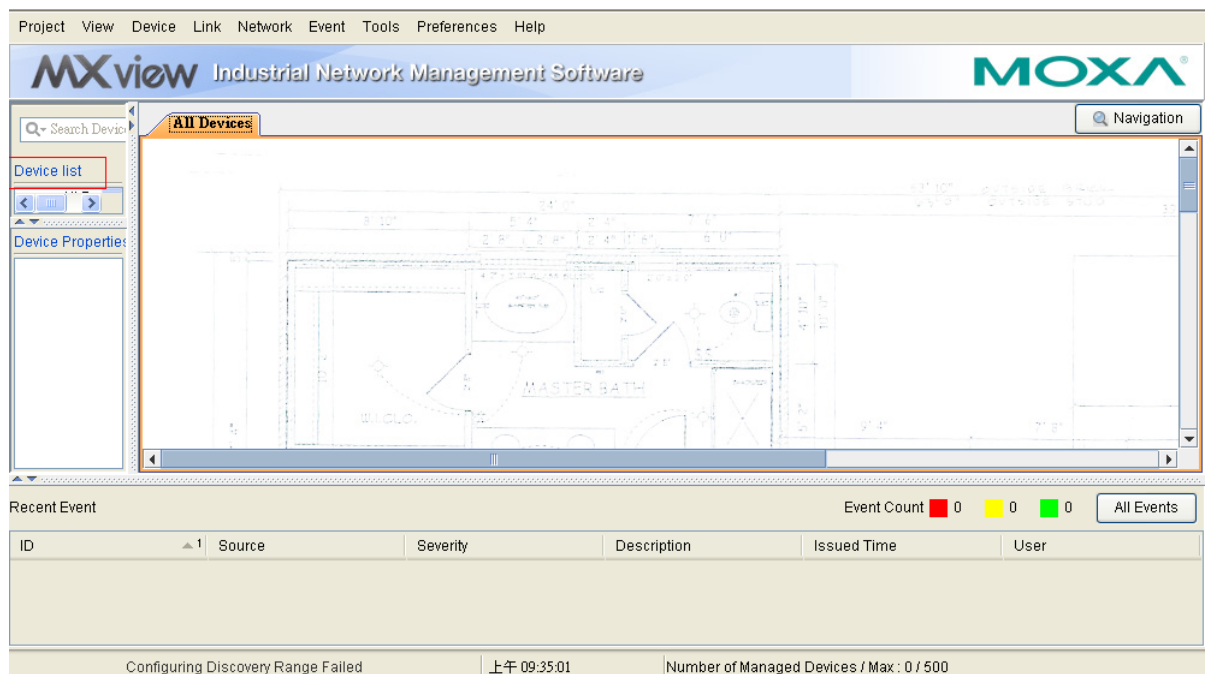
Project View Device Link Network Event Tools Preferences Help

MXview Industrial Network Management Software

MOXA®

Search Devic

Device list

Device Properties

All Devices

Navigation

MASTER BATH

Recent Event

Event Count 0 0 0

All Events

| ID | Source | Severity | Description | Issued Time | User |
|---|---|---|---|---|---|

Configuring Discovery Range Failed

上午 09:35:01

Number of Managed Devices / Max : 0 / 500